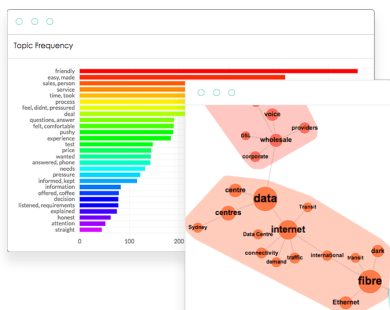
Topic Frequency

friendly
easy, made
sales, person
service
time, took
process
feel, didnt, pressured
deal
questions, answer
felt, comfortable
pushy
experience
test
price
wanted
answered, phone
needs
pressure
informed, kept
information
offered, coffee
decision
listened, requirements
explained
honest
attention
straight

0
100
200

voice
providers
DSL
wholesale
corporate
centre
data
centres
Transit
Sydney
internet
Data Centre
connectivity
traffic
international
transit
dark
demand
fibre
Ethernet